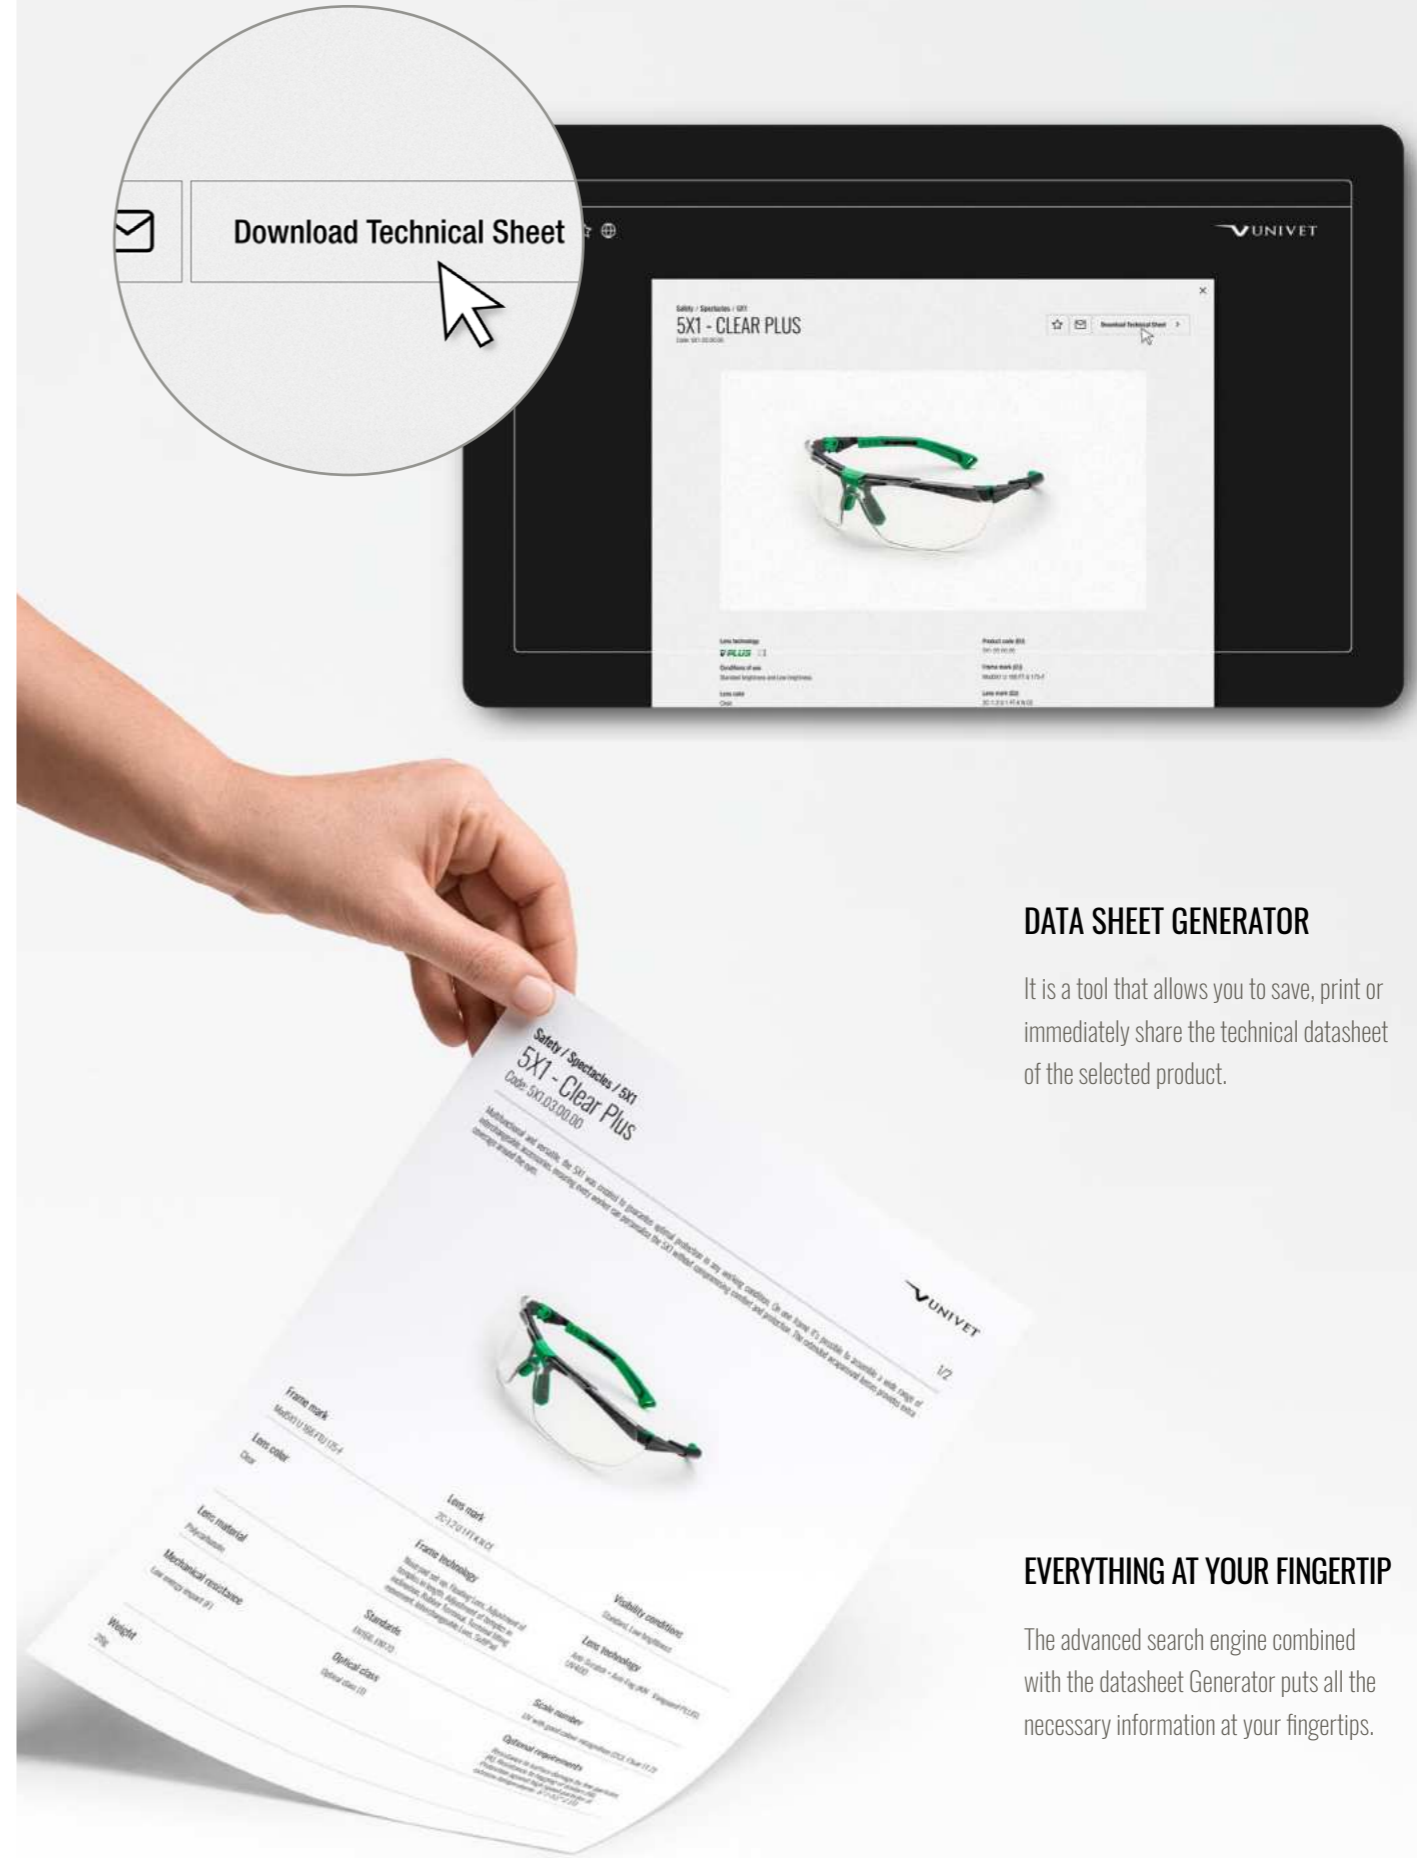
Download Technical Sheet

UNIVET

Safety / Spectacles / 5X1
5X1 - CLEAR PLUS

Download Technical Sheet

Lens technology
Product code
Conditions of use
Frame mark
Lens color
Lens mark

Safety / Spectacles / 5X1
5X1 - Clear Plus
Code: 5X1.03.00.00

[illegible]

UNIVET

1/2

Frame mark
Lens color
Clear
Lens mark
Lens material
Polycarbonate
Frame technology
Mechanical resistance
Visibility conditions
Standards
Lens technology
Weight
Optical class
Scale number
Optional requirements

DATA SHEET GENERATOR

It is a tool that allows you to save, print or immediately share the technical datasheet of the selected product.

EVERYTHING AT YOUR FINGERTIP

The advanced search engine combined with the datasheet Generator puts all the necessary information at your fingertips.